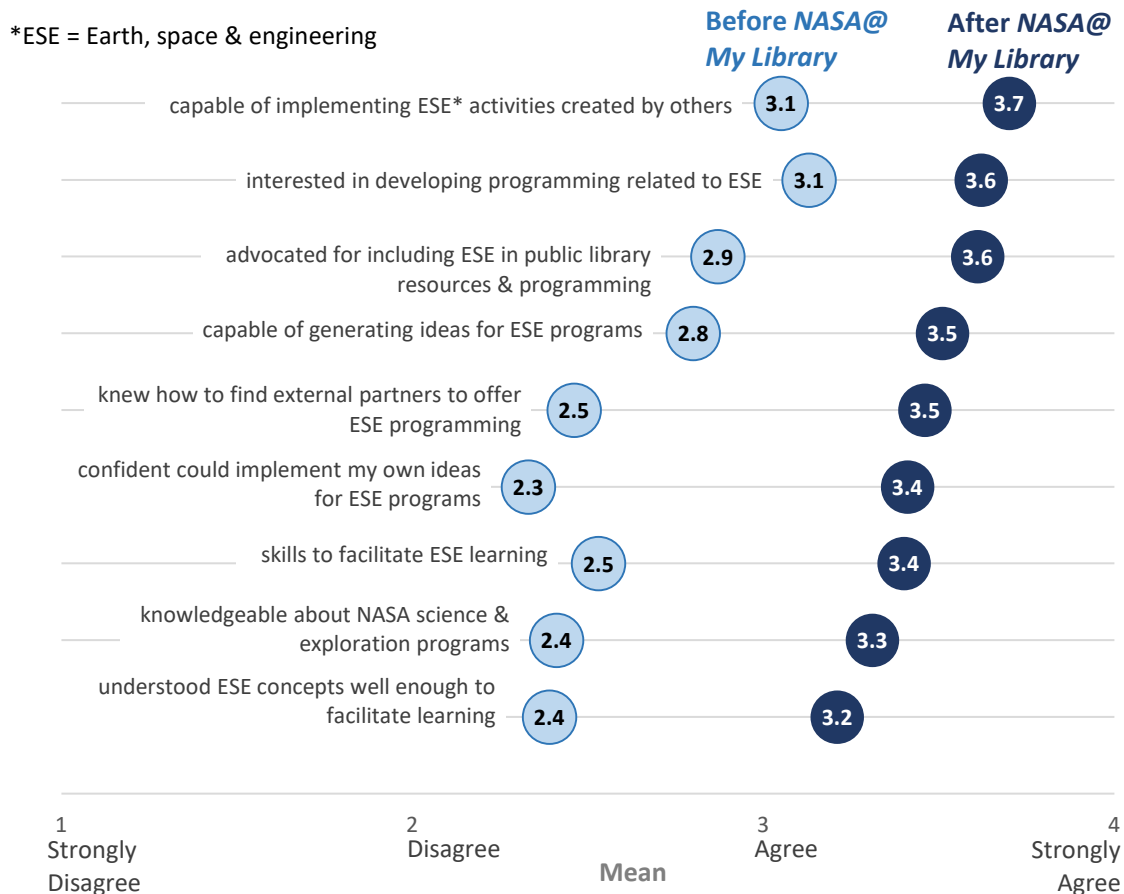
*ESE = Earth, space & engineering

Before *NASA@ My Library*

After *NASA@ My Library*

capable of implementing ESE* activities created by others 3.1 3.7

interested in developing programming related to ESE 3.1 3.6

advocated for including ESE in public library resources & programming 2.9 3.6

capable of generating ideas for ESE programs 2.8 3.5

knew how to find external partners to offer ESE programming 2.5 3.5

confident could implement my own ideas for ESE programs 2.3 3.4

skills to facilitate ESE learning 2.5 3.4

knowledgeable about NASA science & exploration programs 2.4 3.3

understood ESE concepts well enough to facilitate learning 2.4 3.2

1 Strongly Disagree

2 Disagree

3 Agree

4 Strongly Agree

Mean